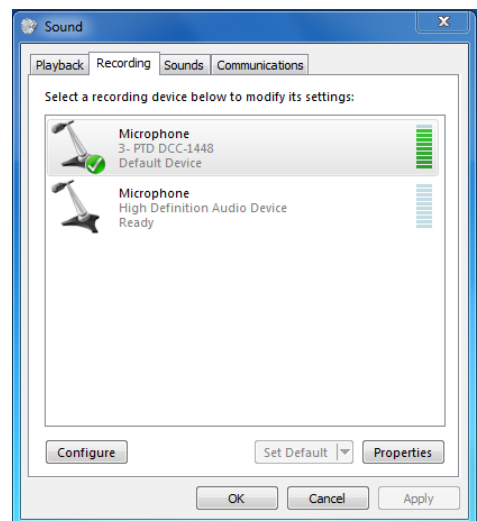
Sound

Playback
Recording
Sounds
Communications

Select a recording device below to modify its settings:

Microphone
3- PTD DCC-1448
Default Device

Microphone
High Definition Audio Device
Ready

Configure
Set Default
Properties

OK
Cancel
Apply